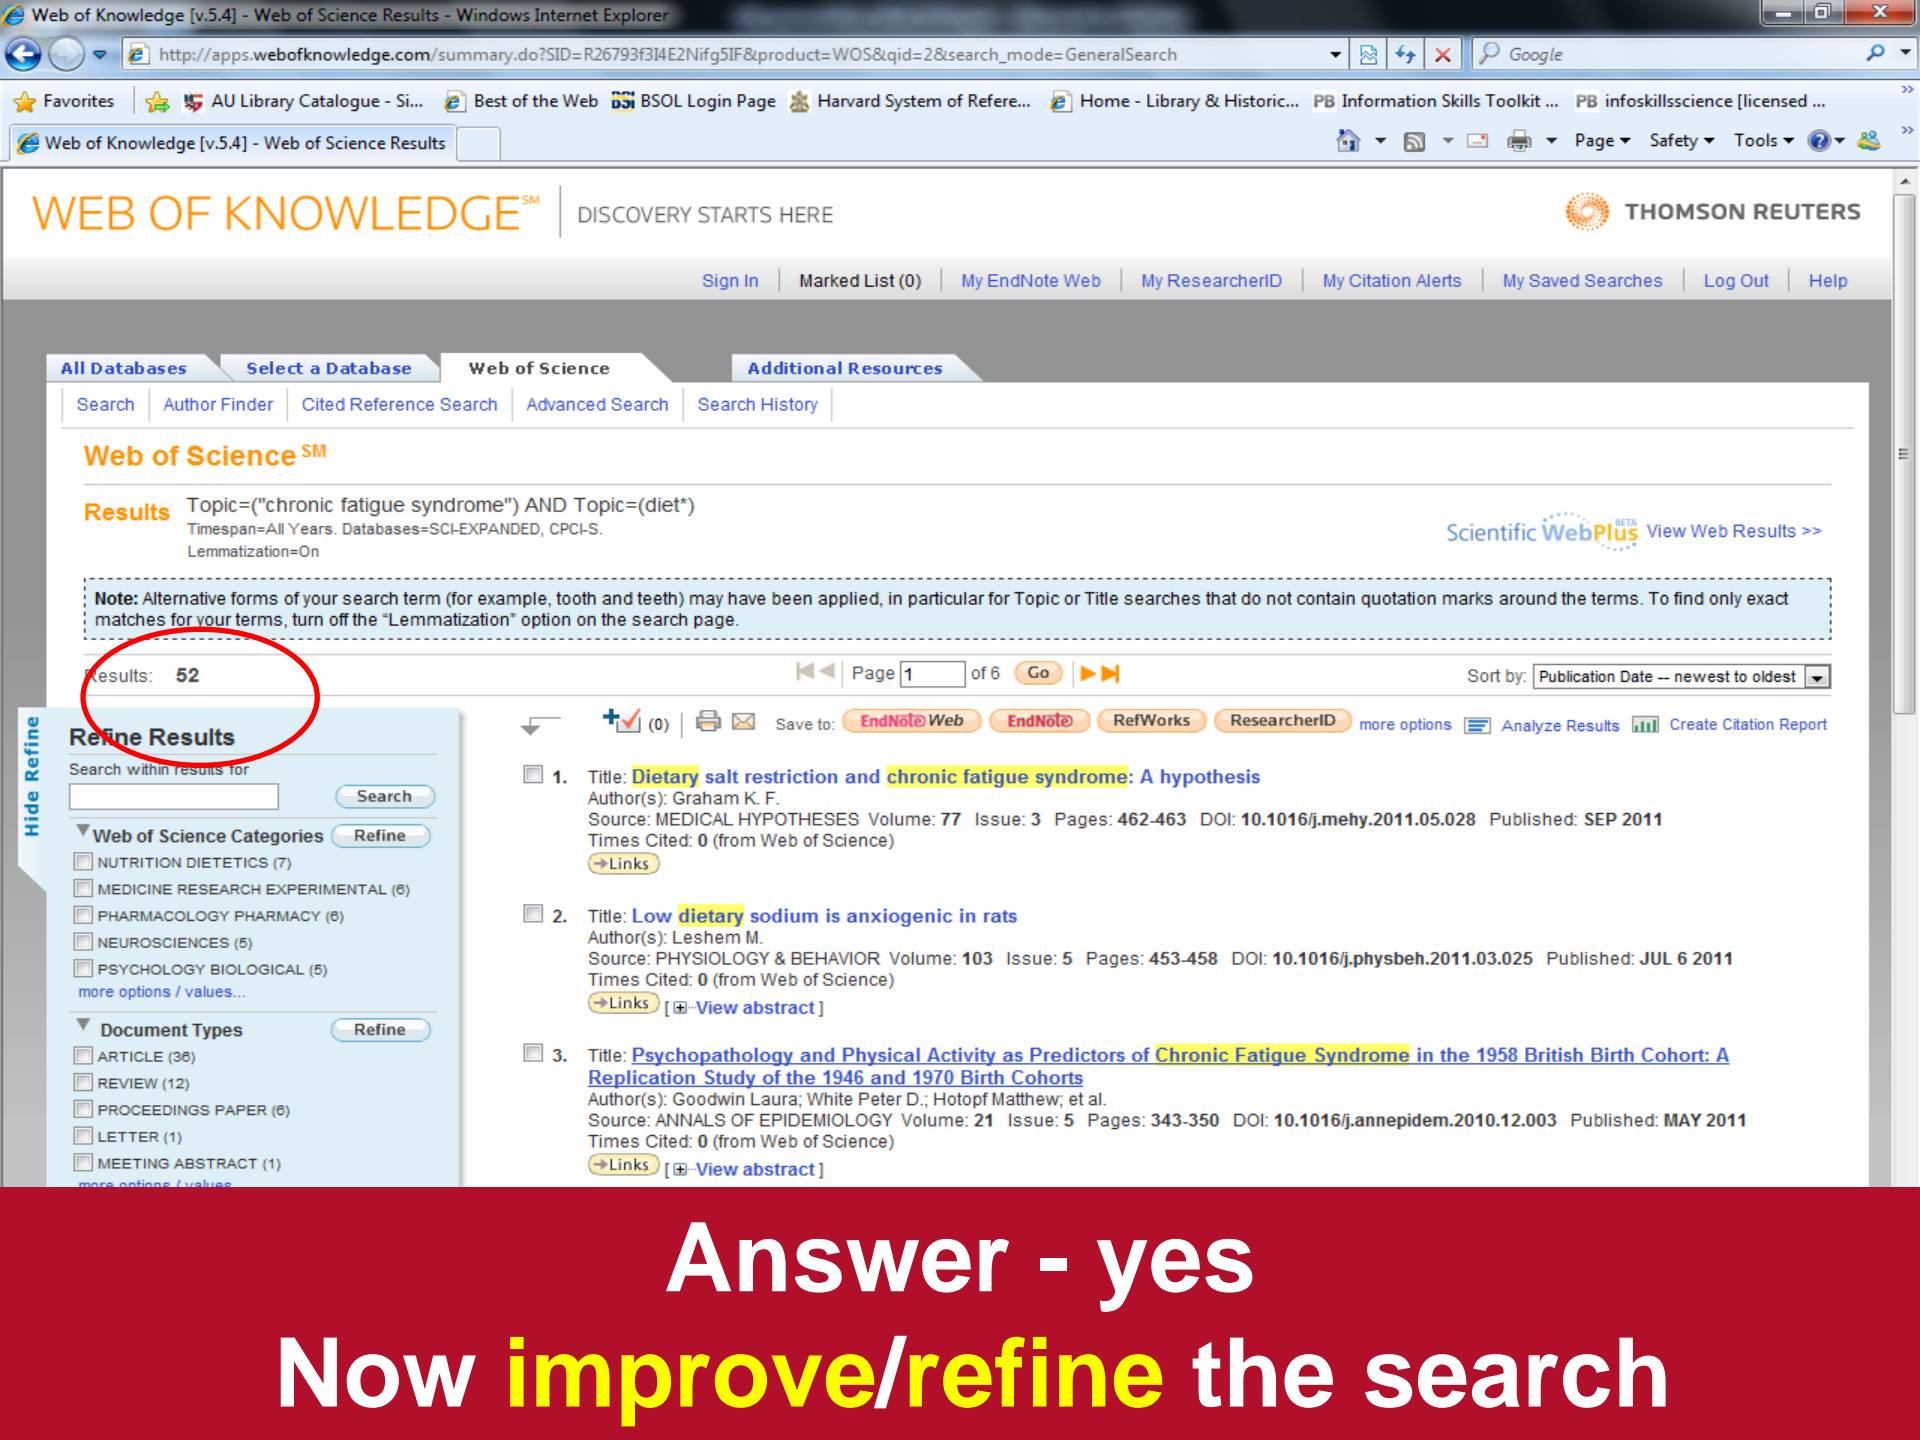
Web of Knowledge [v.5.4] - Web of Science Results - Windows Internet Explorer

http://apps.webofknowledge.com/summary.do?SID=R26793f3I4E2Nifg5IF&product=WOS&qid=2&search_mode=GeneralSearch

Google

Favorites | AU Library Catalogue - Si... | Best of the Web | BSOL Login Page | Harvard System of Refere... | Home - Library & Historic... | Information Skills Toolkit ... | infoskillsscience [licensed ...

Web of Knowledge [v.5.4] - Web of Science Results

Page | Safety | Tools

WEB OF KNOWLEDGE$^{SM}$ DISCOVERY STARTS HERE

THOMSON REUTERS

Sign In | Marked List (0) | My EndNote Web | My ResearcherID | My Citation Alerts | My Saved Searches | Log Out | Help

All Databases | Select a Database | Web of Science | Additional Resources

Search | Author Finder | Cited Reference Search | Advanced Search | Search History

Web of Science$^{SM}$

Results Topic=("chronic fatigue syndrome") AND Topic=(diet*)
Timespan=All Years. Databases=SCI-EXPANDED, CPCI-S.
Lemmatization=On

Scientific WebPlus BETA View Web Results >>

Note: Alternative forms of your search term (for example, tooth and teeth) may have been applied, in particular for Topic or Title searches that do not contain quotation marks around the terms. To find only exact matches for your terms, turn off the "Lemmatization" option on the search page.

Results: 52

Page 1 of 6 Go

Sort by: Publication Date -- newest to oldest

Hide Refine

Refine Results

Search within results for

Search

Web of Science Categories Refine
NUTRITION DIETETICS (7)
MEDICINE RESEARCH EXPERIMENTAL (6)
PHARMACOLOGY PHARMACY (6)
NEUROSCIENCES (5)
PSYCHOLOGY BIOLOGICAL (5)
more options / values...

Document Types Refine
ARTICLE (36)
REVIEW (12)
PROCEEDINGS PAPER (6)
LETTER (1)
MEETING ABSTRACT (1)
more options / values

(0) Save to: EndNote Web | EndNote | RefWorks | ResearcherID | more options | Analyze Results | Create Citation Report

1. Title: Dietary salt restriction and chronic fatigue syndrome: A hypothesis
Author(s): Graham K. F.
Source: MEDICAL HYPOTHESES Volume: 77 Issue: 3 Pages: 462-463 DOI: 10.1016/j.mehy.2011.05.028 Published: SEP 2011
Times Cited: 0 (from Web of Science)
Links

2. Title: Low dietary sodium is anxiogenic in rats
Author(s): Leshem M.
Source: PHYSIOLOGY & BEHAVIOR Volume: 103 Issue: 5 Pages: 453-458 DOI: 10.1016/j.physbeh.2011.03.025 Published: JUL 6 2011
Times Cited: 0 (from Web of Science)
Links [View abstract]

3. Title: Psychopathology and Physical Activity as Predictors of Chronic Fatigue Syndrome in the 1958 British Birth Cohort: A Replication Study of the 1946 and 1970 Birth Cohorts
Author(s): Goodwin Laura; White Peter D.; Hotopf Matthew; et al.
Source: ANNALS OF EPIDEMIOLOGY Volume: 21 Issue: 5 Pages: 343-350 DOI: 10.1016/j.annepidem.2010.12.003 Published: MAY 2011
Times Cited: 0 (from Web of Science)
Links [View abstract]

Answer - yes
Now improve/refine the search